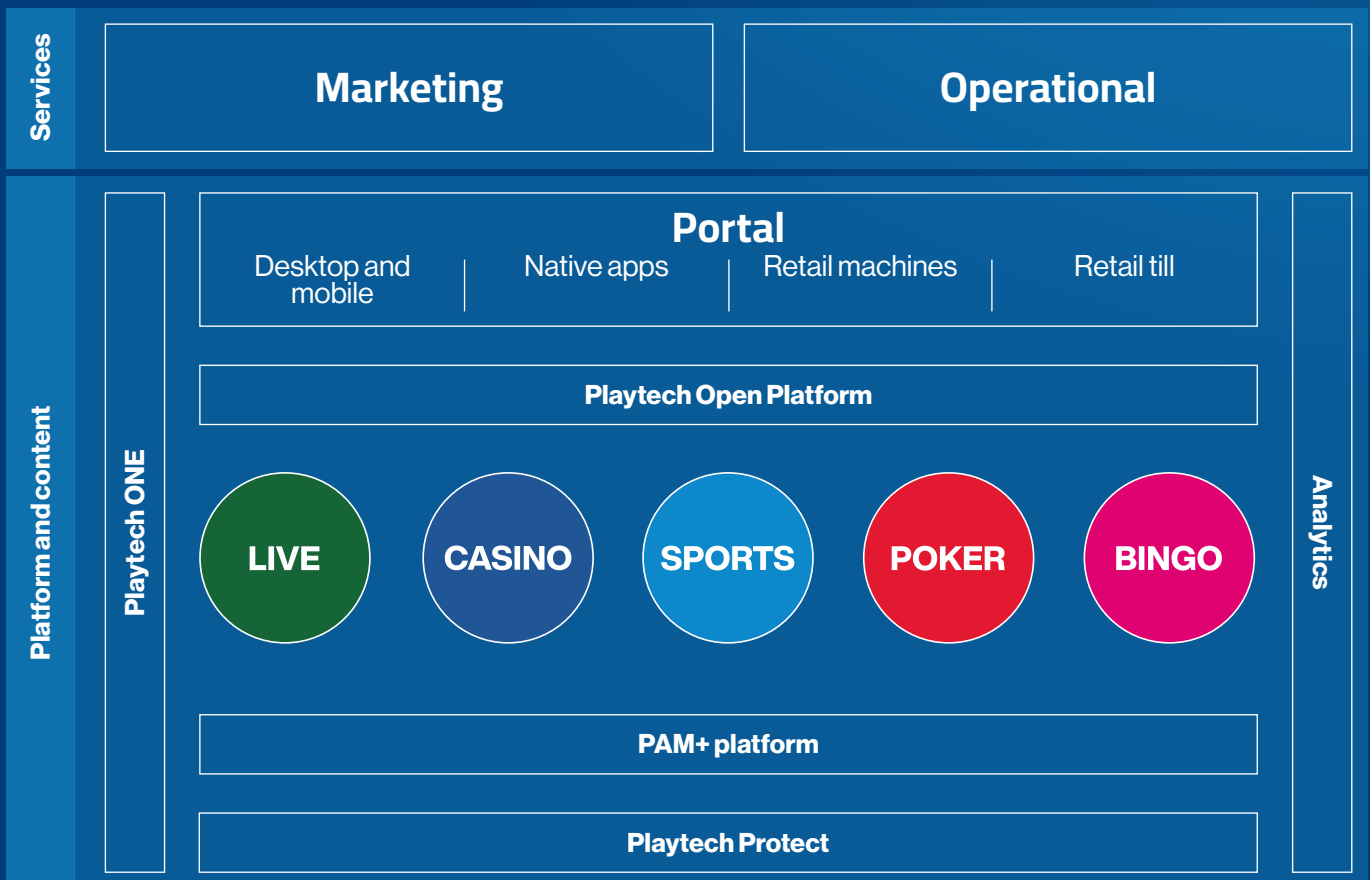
Services

Marketing

Operational

Platform and content

Playtech ONE

Portal

Desktop and mobile

Native apps

Retail machines

Retail till

Playtech Open Platform

LIVE

CASINO

SPORTS

POKER

BINGO

PAM+ platform

Playtech Protect

Analytics